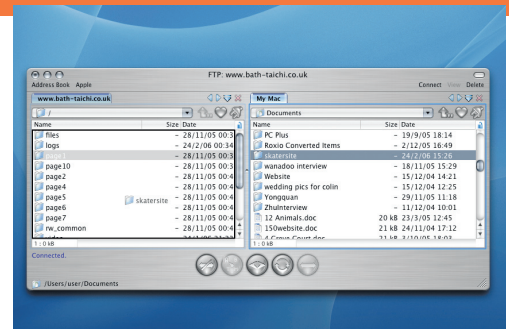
FTP: www.bath-taichi.co.uk

Address Book Apple

Connect View Delete

www.bath-taichi.co.uk

My Mac

/

Documents

| Name | Size | Date |
|---|---|---|
| files | – | 28/11/05 00:3 |
| logs | – | 24/2/06 00:34 |
| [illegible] | – | 28/11/05 00:3 |
| page10 | – | 28/11/05 00:3 |
| page2 | – | 28/11/05 00:3 |
| page4 | – | 28/11/05 00:4 |
| page5 | – | 28/11/05 00:4 |
| page6 | – | 28/11/05 00:4 |
| page7 | – | 28/11/05 00:4 |
| rw_common | – | 28/11/05 00:4 |

skatersite

1 : 0 kB

| Name | Size | Date |
|---|---|---|
| PC Plus | – | 19/9/05 18:14 |
| Roxio Converted Items | – | 2/12/05 16:49 |
| skatersite | – | 24/2/06 15:26 |
| wanadoo interview | – | 18/11/05 15:29 |
| Website | – | 15/12/04 14:21 |
| wedding pics for colin | – | 15/12/04 12:25 |
| Yongquan | – | 29/11/05 11:18 |
| Zhuinterview | – | 11/12/04 10:01 |
| 12 Animals.doc | 20 kB | 23/3/05 12:45 |
| 150website.doc | 21 kB | 24/10/04 17:12 |
| A Grove Court.doc | 21 kB | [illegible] |

1 : 0 kB

Connected.

/Users/user/Documents